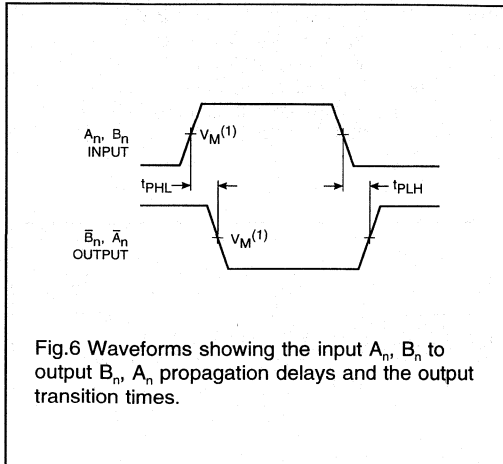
$A_n$, $B_n$
INPUT

$V_M^{(1)}$

$t_{PHL}$

$t_{PLH}$

$\overline{B}_n$, $\overline{A}_n$
OUTPUT

$V_M^{(1)}$

Fig.6 Waveforms showing the input $A_n$, $B_n$ to output $B_n$, $A_n$ propagation delays and the output transition times.